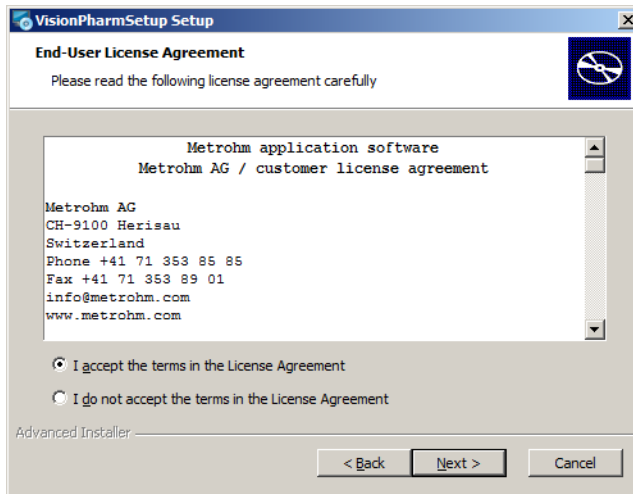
VisionPharmSetup Setup

End-User License Agreement

Please read the following license agreement carefully

Metrohm application software
Metrohm AG / customer license agreement

Metrohm AG
CH-9100 Herisau
Switzerland
Phone +41 71 353 85 85
Fax +41 71 353 89 01
info@metrohm.com
www.metrohm.com

I accept the terms in the License Agreement

I do not accept the terms in the License Agreement

Advanced Installer

< Back

Next >

Cancel